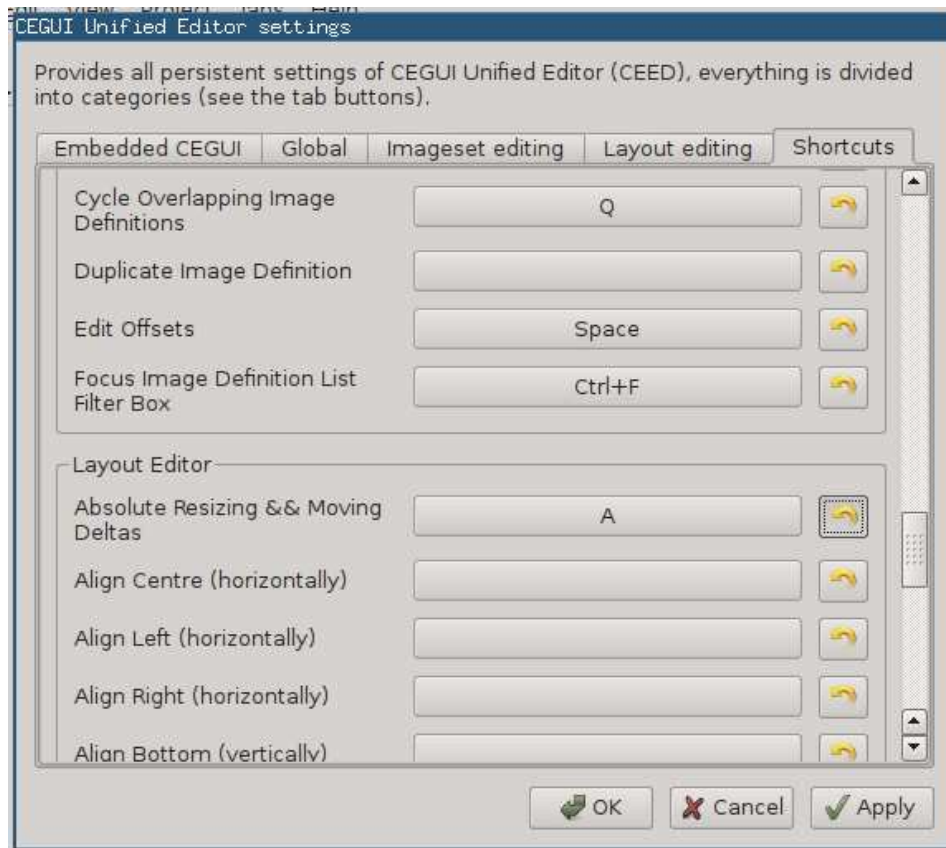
CEGUI Unified Editor settings

Provides all persistent settings of CEGUI Unified Editor (CEED), everything is divided into categories (see the tab buttons).

Embedded CEGUI | Global | Imageset editing | Layout editing | Shortcuts

Cycle Overlapping Image Definitions
Q

Duplicate Image Definition

Edit Offsets
Space

Focus Image Definition List Filter Box
Ctrl+F

Layout Editor

Absolute Resizing && Moving Deltas
A

Align Centre (horizontally)

Align Left (horizontally)

Align Right (horizontally)

Align Bottom (vertically)

OK
Cancel
Apply